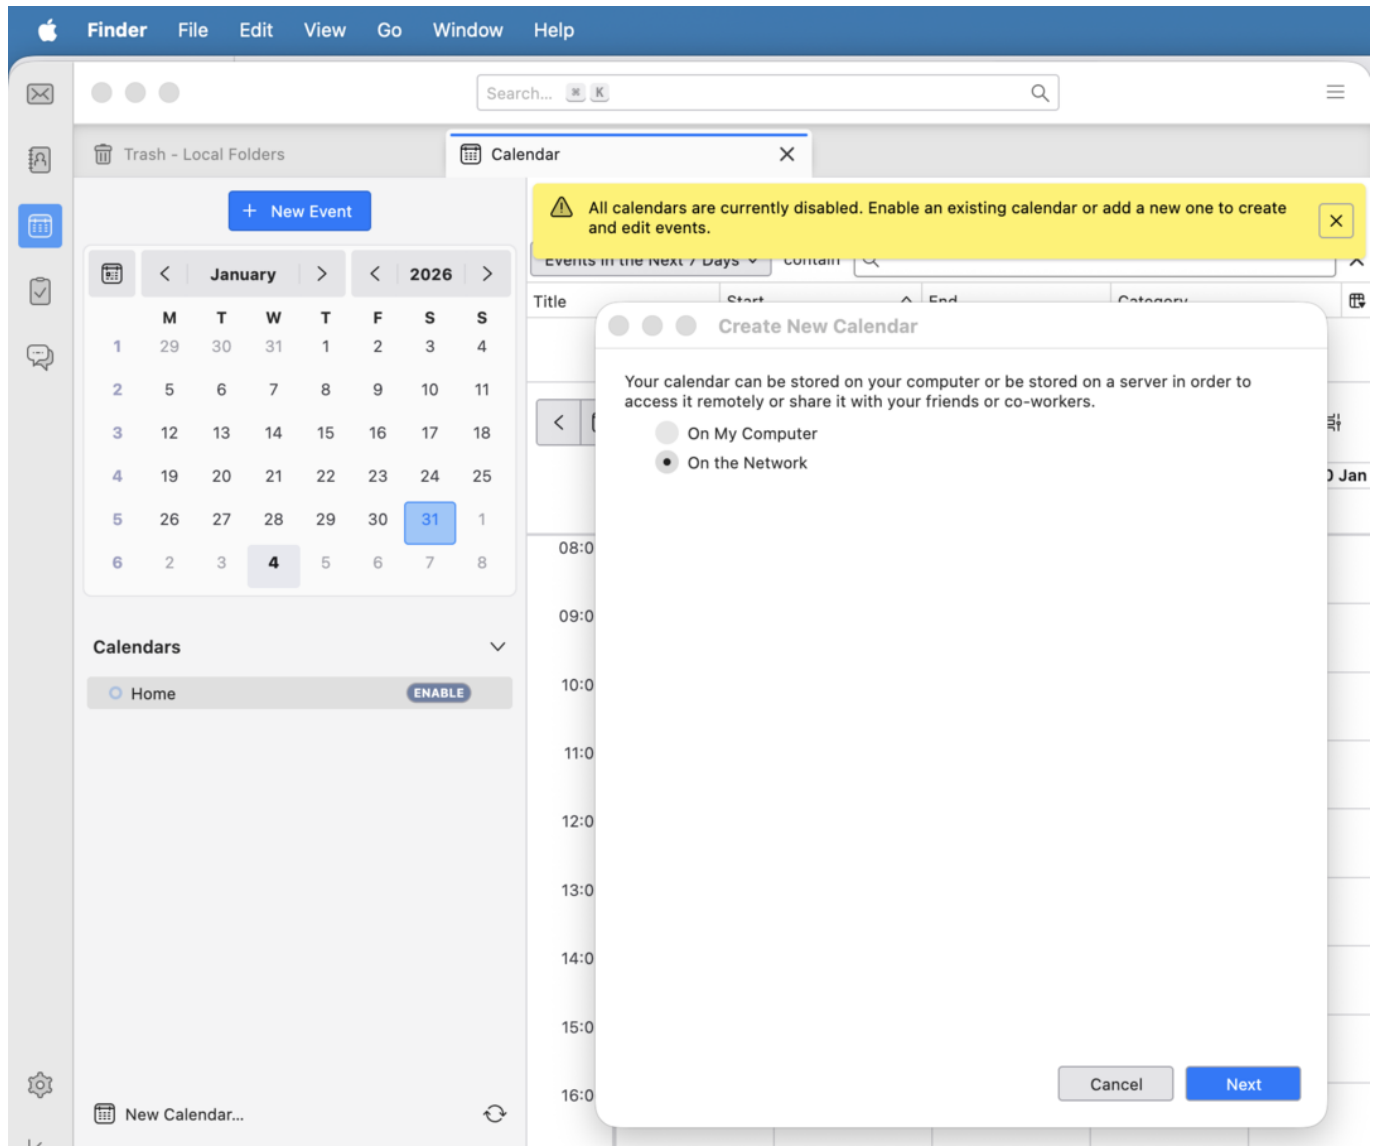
Finder File Edit View Go Window Help

Search... ⌘ K

Trash - Local Folders

Calendar

+ New Event

All calendars are currently disabled. Enable an existing calendar or add a new one to create and edit events.

Events in the Next 7 Days contain

Title Start End Category

January 2026

| | M | T | W | T | F | S | S |
|---|---|---|---|---|---|---|---|
| 1 | 29 | 30 | 31 | 1 | 2 | 3 | 4 |
| 2 | 5 | 6 | 7 | 8 | 9 | 10 | 11 |
| 3 | 12 | 13 | 14 | 15 | 16 | 17 | 18 |
| 4 | 19 | 20 | 21 | 22 | 23 | 24 | 25 |
| 5 | 26 | 27 | 28 | 29 | 30 | 31 | 1 |
| 6 | 2 | 3 | 4 | 5 | 6 | 7 | 8 |

Calendars

Home ENABLE

New Calendar...

Create New Calendar

Your calendar can be stored on your computer or be stored on a server in order to access it remotely or share it with your friends or co-workers.

On My Computer

On the Network

Cancel Next

Jan

08:0
09:0
10:0
11:0
12:0
13:0
14:0
15:0
16:0